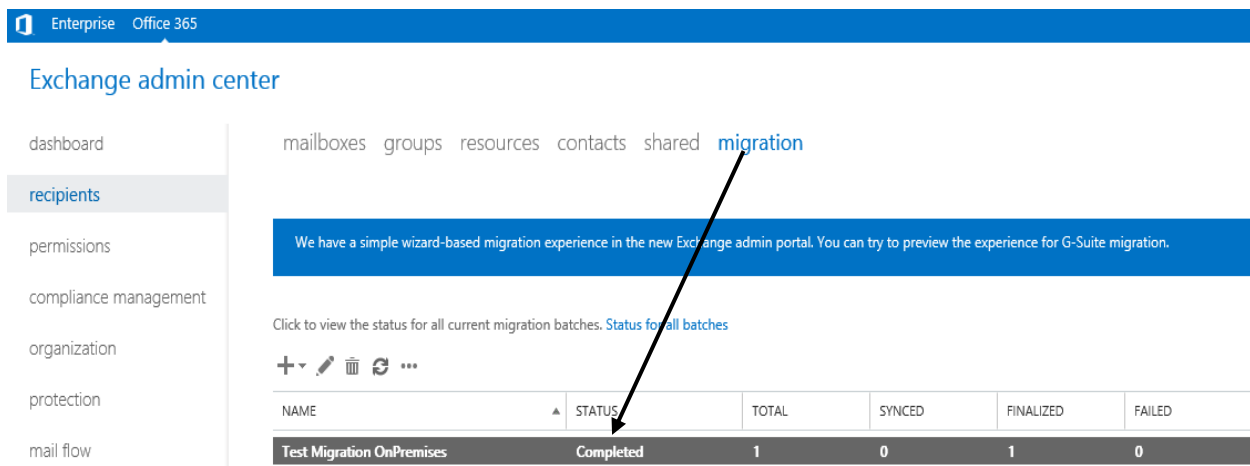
Enterprise Office 365

Exchange admin center

dashboard

recipients

permissions

compliance management

organization

protection

mail flow

mailboxes groups resources contacts shared migration

We have a simple wizard-based migration experience in the new Exchange admin portal. You can try to preview the experience for G-Suite migration.

Click to view the status for all current migration batches. Status for all batches

| NAME | STATUS | TOTAL | SYNCED | FINALIZED | FAILED |
|---|---|---|---|---|---|
| Test Migration OnPremises | Completed | 1 | 0 | 1 | 0 |